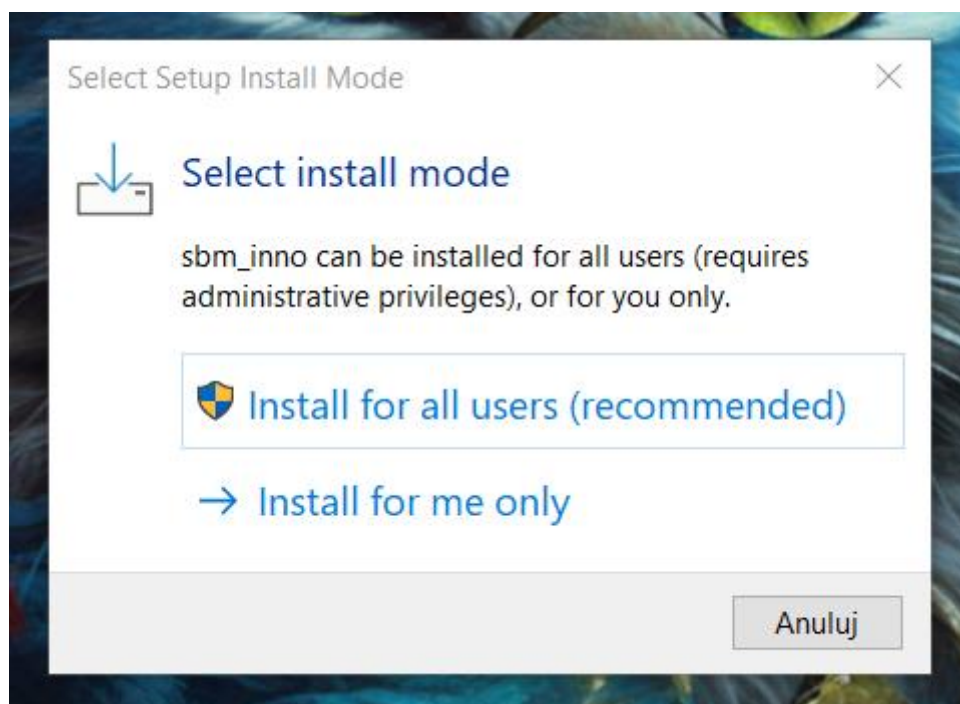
Select Setup Install Mode

Select install mode

sbm_inno can be installed for all users (requires administrative privileges), or for you only.

Install for all users (recommended)

→ Install for me only

Anuluj